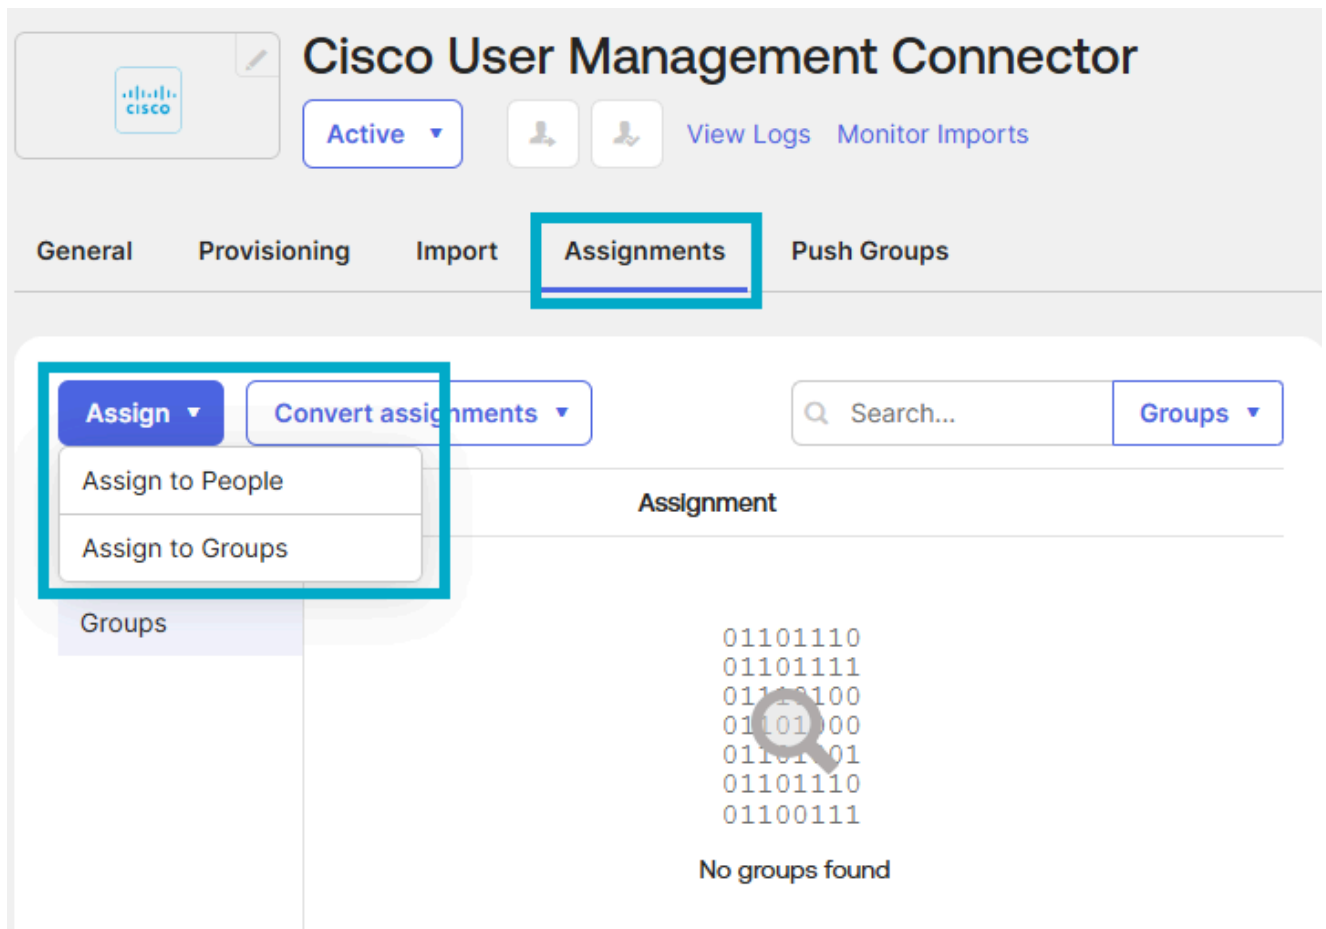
cisco

Cisco User Management Connector

Active ▼

View Logs Monitor Imports

General Provisioning Import Assignments Push Groups

Assign ▼ Convert assignments ▼

Search...

Groups ▼

Assign to People

Assign to Groups

Assignment

Groups

01101110
01101111
01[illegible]100
01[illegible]00
01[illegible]01
01101110
01100111

No groups found